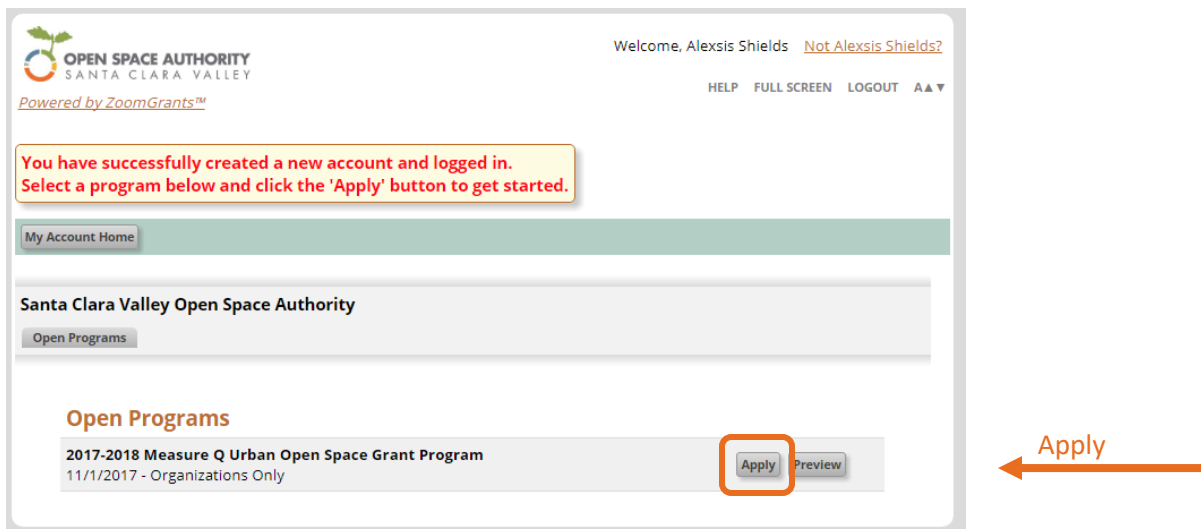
OPEN SPACE AUTHORITY
SANTA CLARA VALLEY

Powered by ZoomGrants™

Welcome, Alexsis Shields Not Alexsis Shields?

HELP FULL SCREEN LOGOUT A▲▼

You have successfully created a new account and logged in.
Select a program below and click the 'Apply' button to get started.

My Account Home

Santa Clara Valley Open Space Authority

Open Programs

Open Programs

2017-2018 Measure Q Urban Open Space Grant Program
11/1/2017 - Organizations Only

Apply Preview

Apply